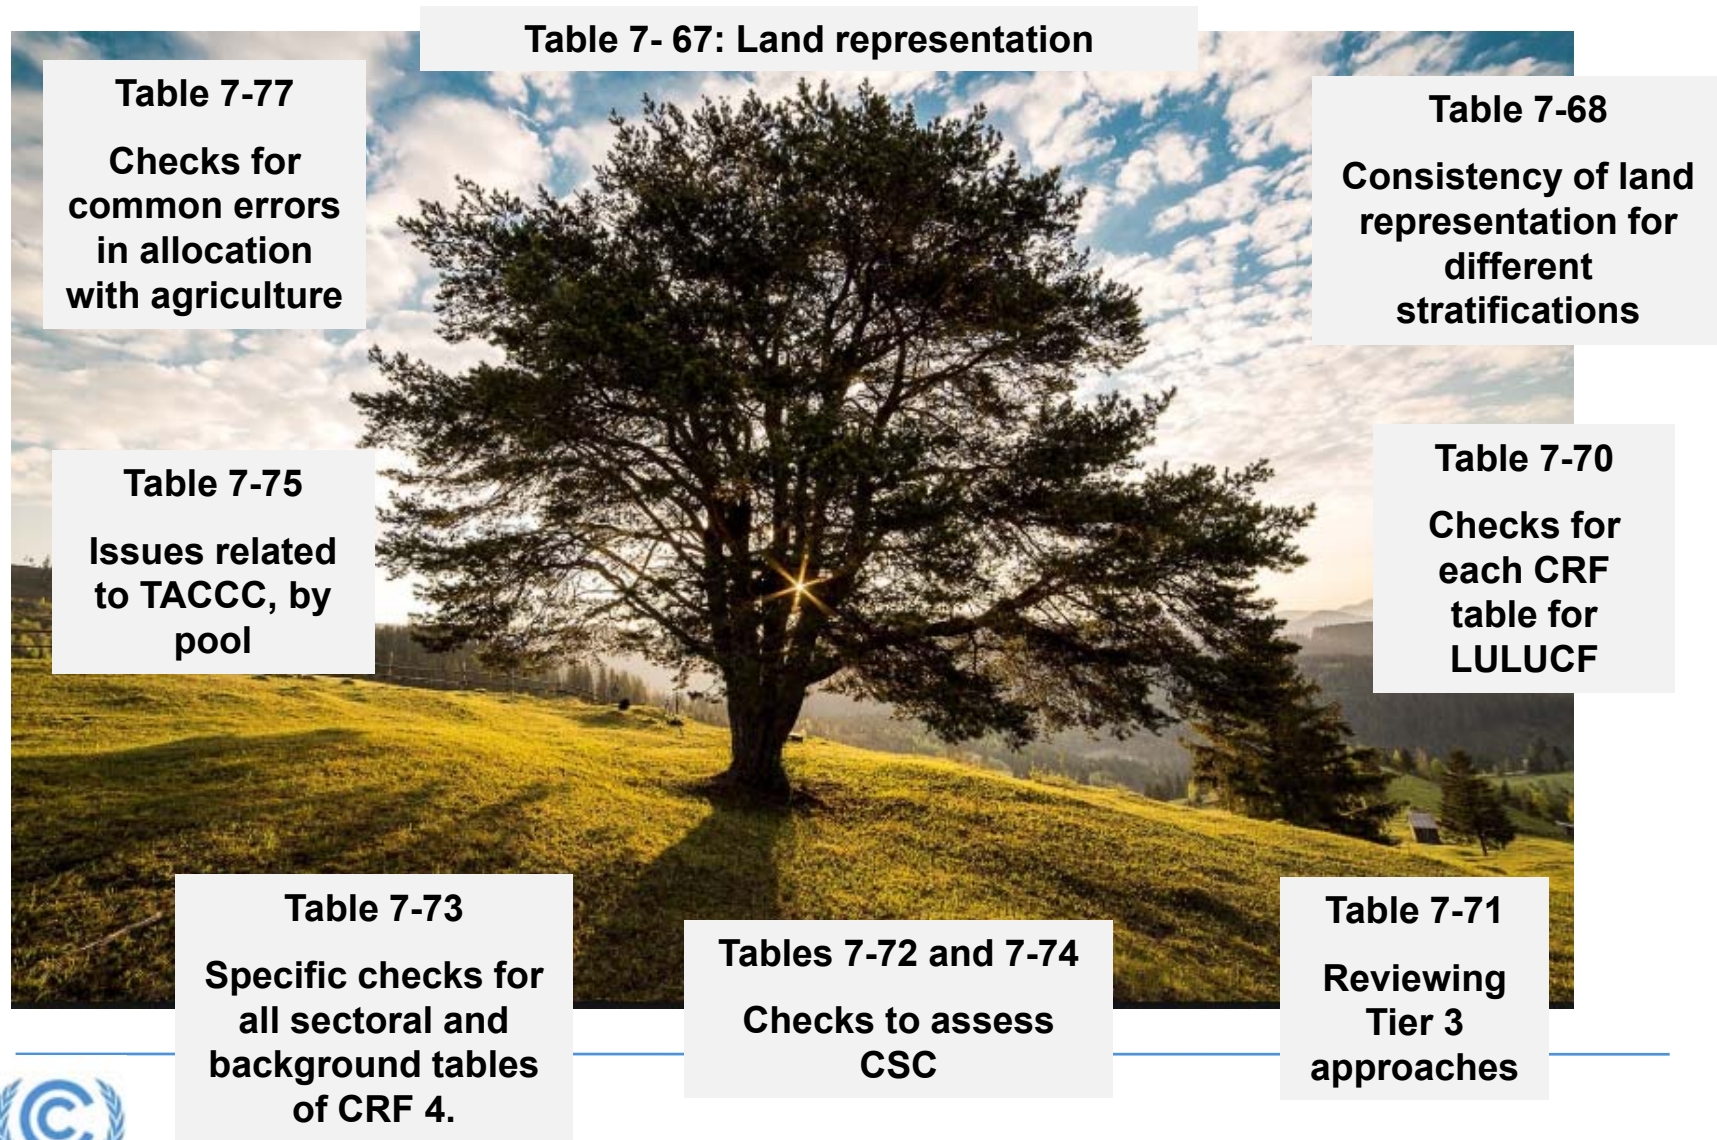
Table 7- 67: Land representation

Table 7-77

Checks for common errors in allocation with agriculture

Table 7-68

Consistency of land representation for different stratifications

Table 7-75

Issues related to TACCC, by pool

Table 7-70

Checks for each CRF table for LULUCF

Table 7-73

Specific checks for all sectoral and background tables of CRF 4.

Tables 7-72 and 7-74

Checks to assess CSC

Table 7-71

Reviewing Tier 3 approaches